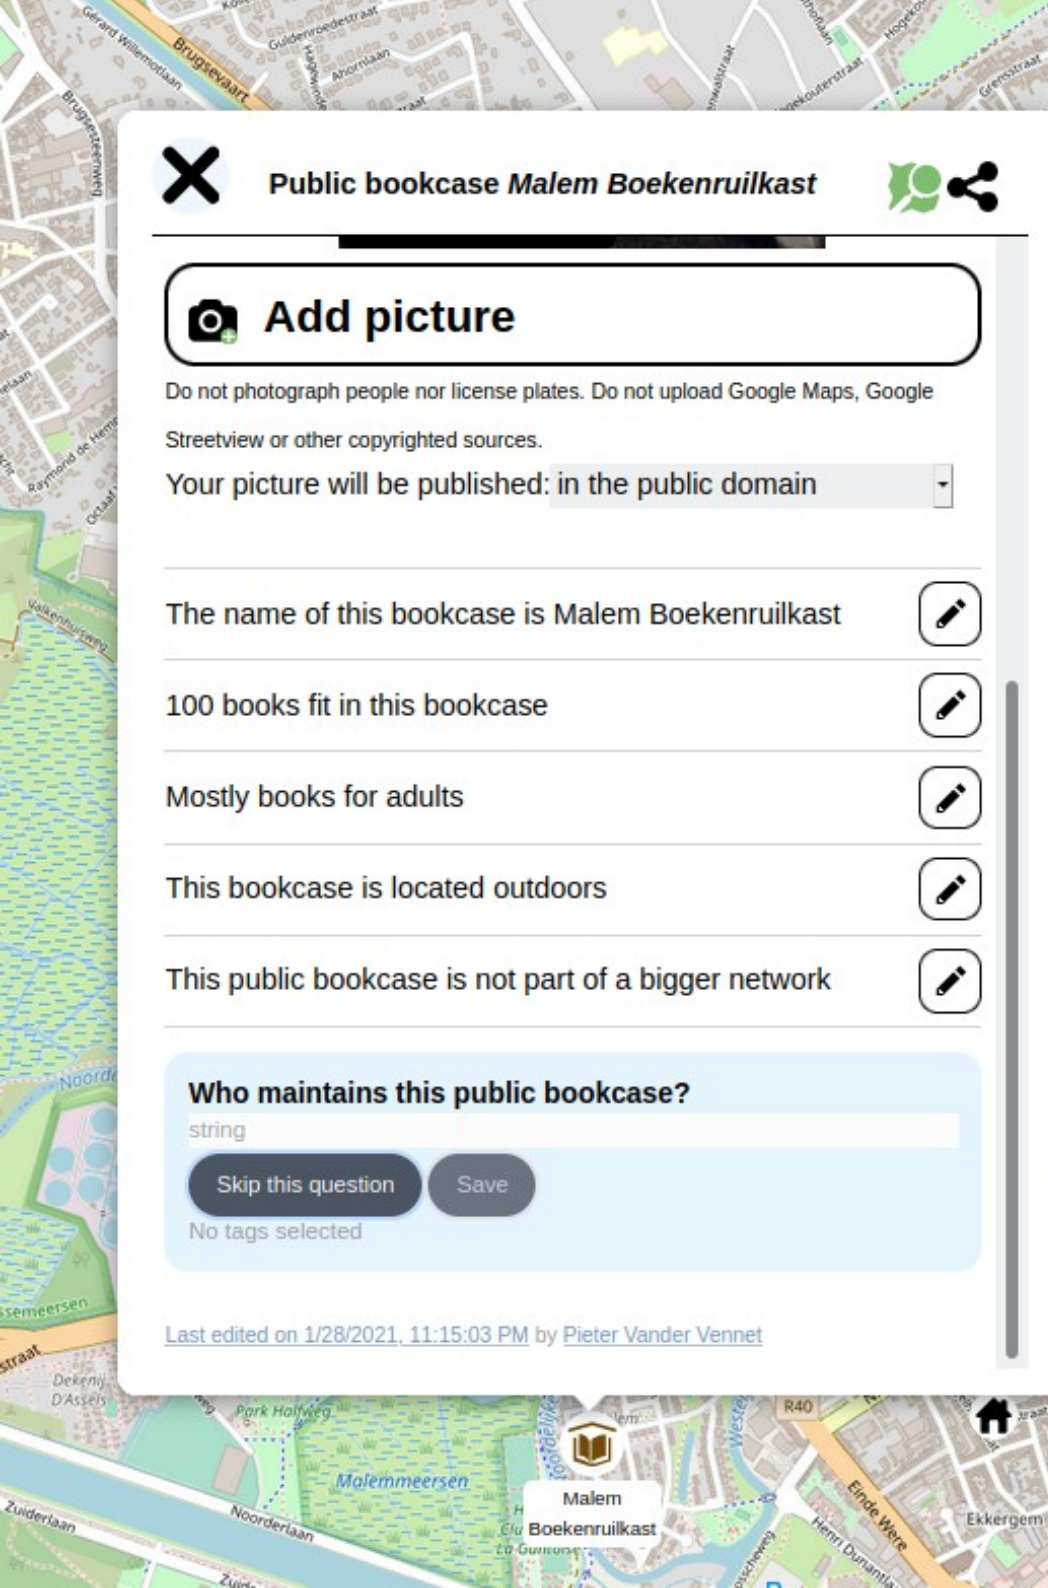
Public bookcase *Malem Boekenruilkast*

Add picture

Do not photograph people nor license plates. Do not upload Google Maps, Google Streetview or other copyrighted sources.

Your picture will be published: in the public domain

The name of this bookcase is Malem Boekenruilkast

100 books fit in this bookcase

Mostly books for adults

This bookcase is located outdoors

This public bookcase is not part of a bigger network

Who maintains this public bookcase?

string

Skip this question Save

No tags selected

Last edited on 1/28/2021, 11:15:03 PM by Pieter Vander Vennet

Brugsevaart
Gerard Willemotlaan
Brugsesteenweg
Guldenroedestraat
Ahornlaan
Grensstraat
Raymond de Hemptinne
Octaaf
Volkenbuisweg
Noorde
Deken
D'Assels
Park Hofweg
Molemmeersen
Zuiderlaan
Noorderlaan
R40
Einde Were
Henri Dunantlaan
Ekkergem
Malem
Boekenruilkast
La Guinguette